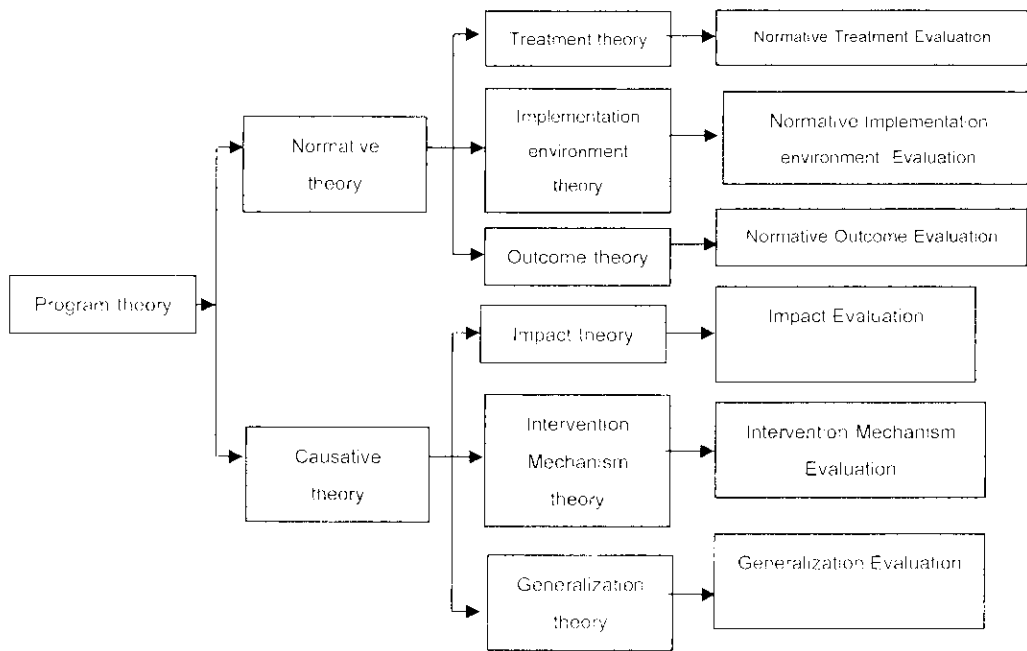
Program theory

Normative theory

Treatment theory

Normative Treatment Evaluation

Implementation environment theory

Normative Implementation environment Evaluation

Outcome theory

Normative Outcome Evaluation

Causative theory

Impact theory

Impact Evaluation

Intervention Mechanism theory

Intervention Mechanism Evaluation

Generalization theory

Generalization Evaluation